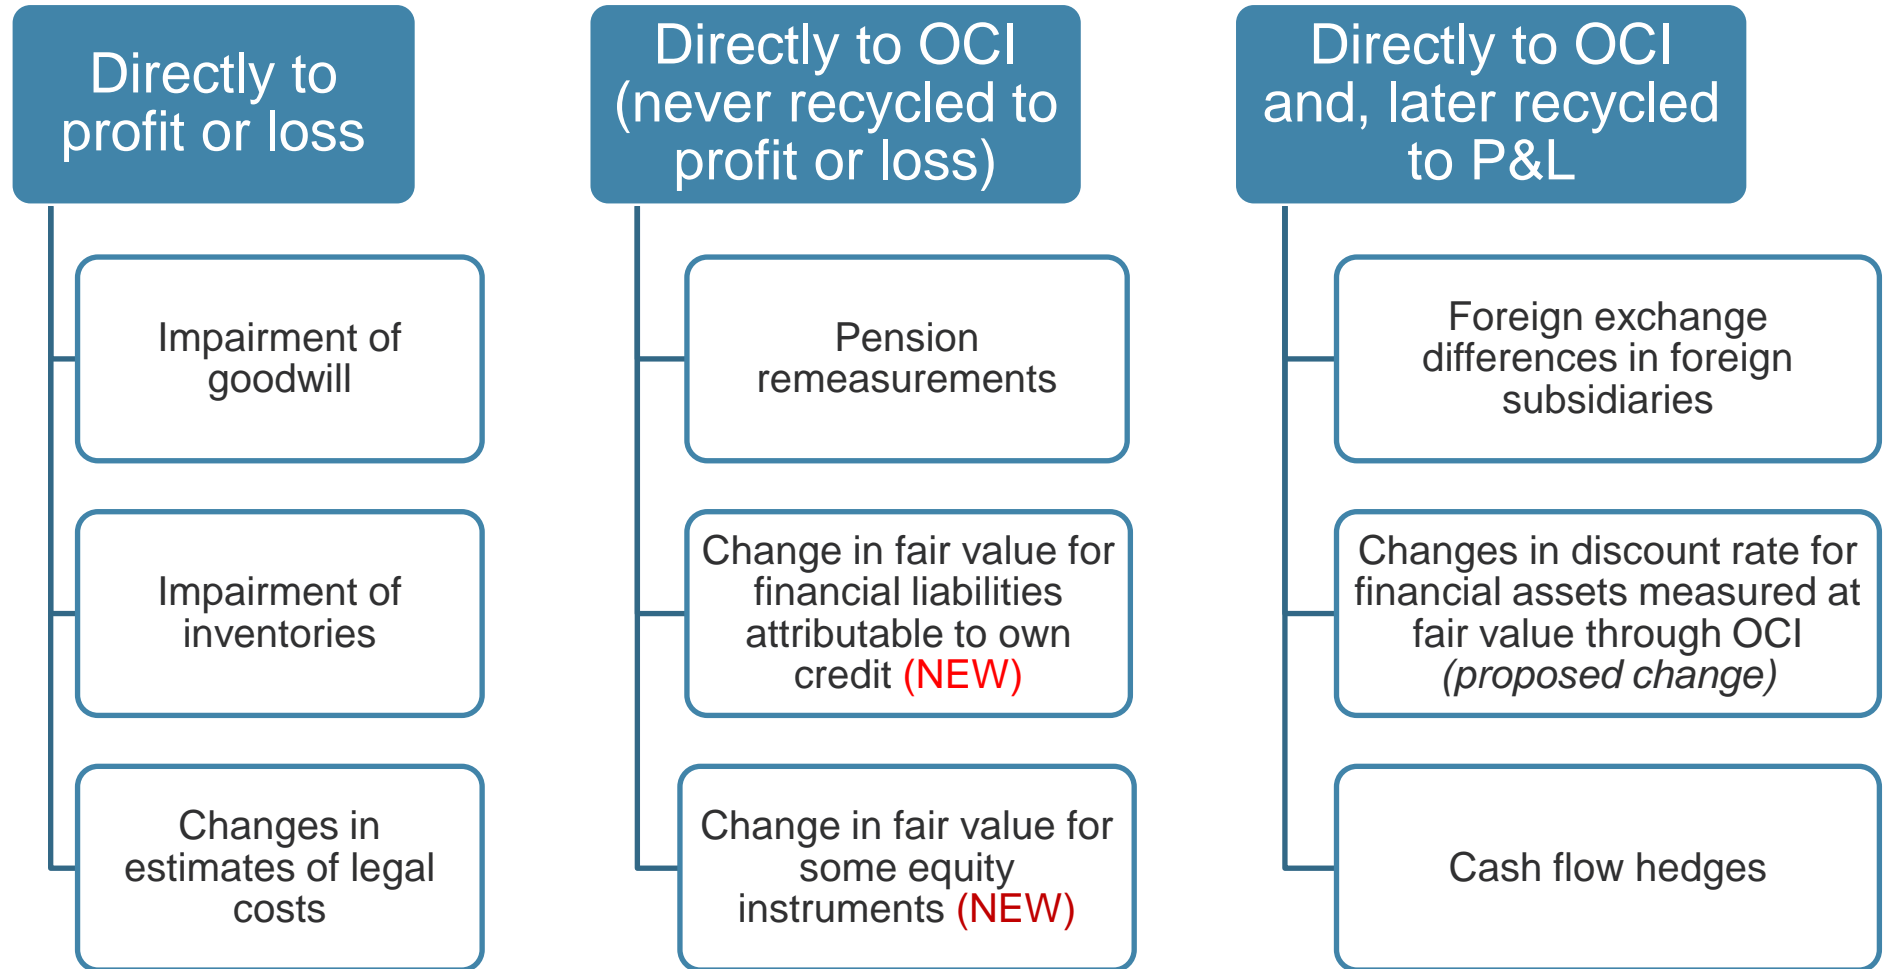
Directly to profit or loss

Impairment of goodwill

Impairment of inventories

Changes in estimates of legal costs

Directly to OCI (never recycled to profit or loss)

Pension remeasurements

Change in fair value for financial liabilities attributable to own credit (NEW)

Change in fair value for some equity instruments (NEW)

Directly to OCI and, later recycled to P&L

Foreign exchange differences in foreign subsidiaries

Changes in discount rate for financial assets measured at fair value through OCI (proposed change)

Cash flow hedges